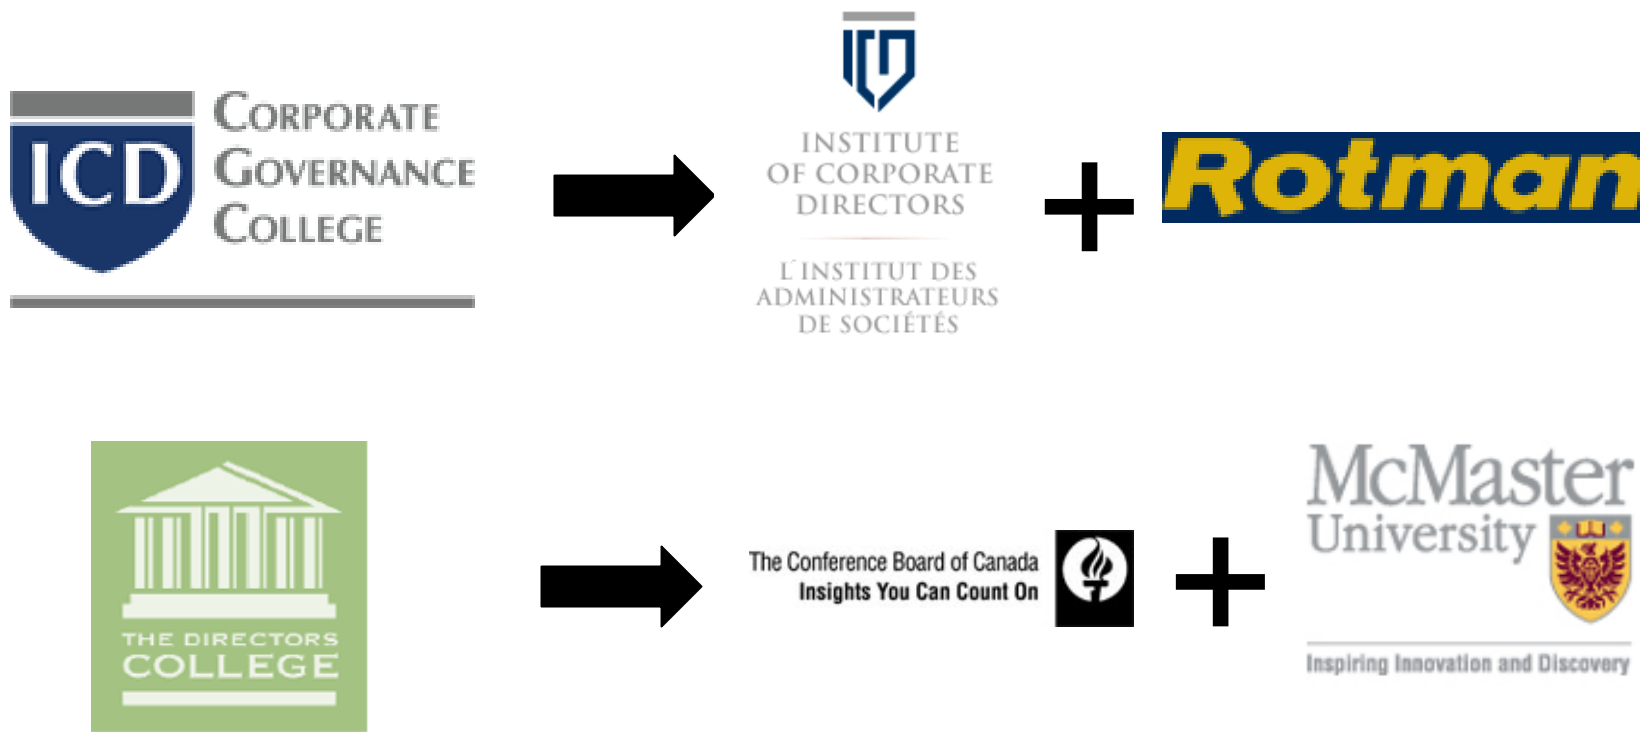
ICD Corporate Governance College

ICD INSTITUTE OF CORPORATE DIRECTORS

L'INSTITUT DES ADMINISTRATEURS DE SOCIÉTÉS

+

Rotman

THE DIRECTORS COLLEGE

The Conference Board of Canada
Insights You Can Count On

+

McMaster University
Inspiring Innovation and Discovery